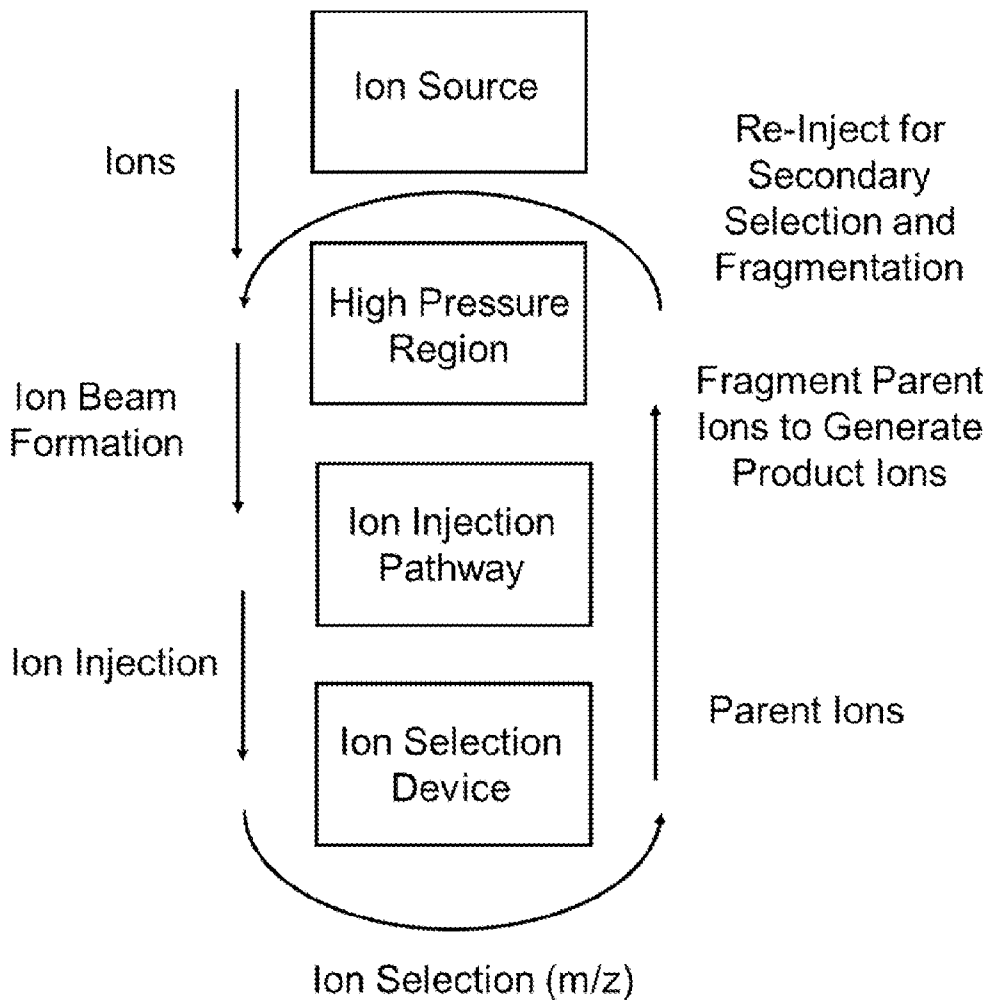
Ion Source

Ions

Re-Inject for Secondary Selection and Fragmentation

High Pressure Region

Ion Beam Formation

Fragment Parent Ions to Generate Product Ions

Ion Injection Pathway

Ion Injection

Ion Selection Device

Parent Ions

Ion Selection (m/z)